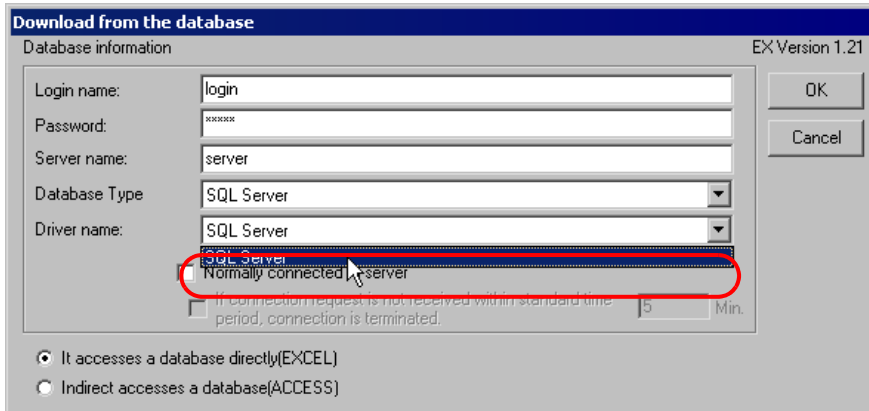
Download from the database
Database information
EX Version 1.21
Login name: login
Password: *****
Server name: server
Database Type SQL Server
Driver name: SQL Server
SQL Server
Normally connected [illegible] server
If connection request is not received within standard time period, connection is terminated.
5
Min.
OK
Cancel
It accesses a database directly(EXCEL)
Indirect accesses a database(ACCESS)